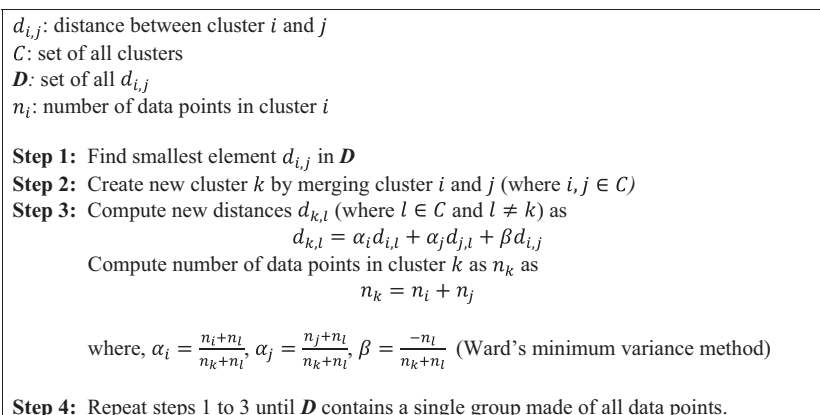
$d_{i,j}$: distance between cluster $i$ and $j$
$C$: set of all clusters
$\boldsymbol{D}$: set of all $d_{i,j}$
$n_i$: number of data points in cluster $i$

**Step 1:** Find smallest element $d_{i,j}$ in $\boldsymbol{D}$
**Step 2:** Create new cluster $k$ by merging cluster $i$ and $j$ (where $i, j \in C$)
**Step 3:** Compute new distances $d_{k,l}$ (where $l \in C$ and $l \neq k$) as
$d_{k,l} = \alpha_i d_{i,l} + \alpha_j d_{j,l} + \beta d_{i,j}$
Compute number of data points in cluster $k$ as $n_k$ as
$n_k = n_i + n_j$

where, $\alpha_i = \frac{n_i+n_l}{n_k+n_l}$, $\alpha_j = \frac{n_j+n_l}{n_k+n_l}$, $\beta = \frac{-n_l}{n_k+n_l}$ (Ward's minimum variance method)

**Step 4:** Repeat steps 1 to 3 until $\boldsymbol{D}$ contains a single group made of all data points.